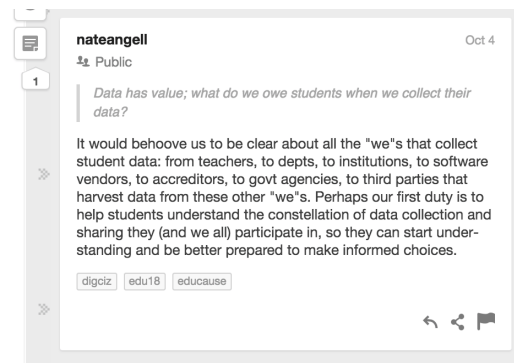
1

nateangell

Oct 4

Public

Data has value; what do we owe students when we collect their data?

It would behoove us to be clear about all the "we"s that collect student data: from teachers, to depts, to institutions, to software vendors, to accreditors, to govt agencies, to third parties that harvest data from these other "we"s. Perhaps our first duty is to help students understand the constellation of data collection and sharing they (and we all) participate in, so they can start understanding and be better prepared to make informed choices.

digciz edu18 educause